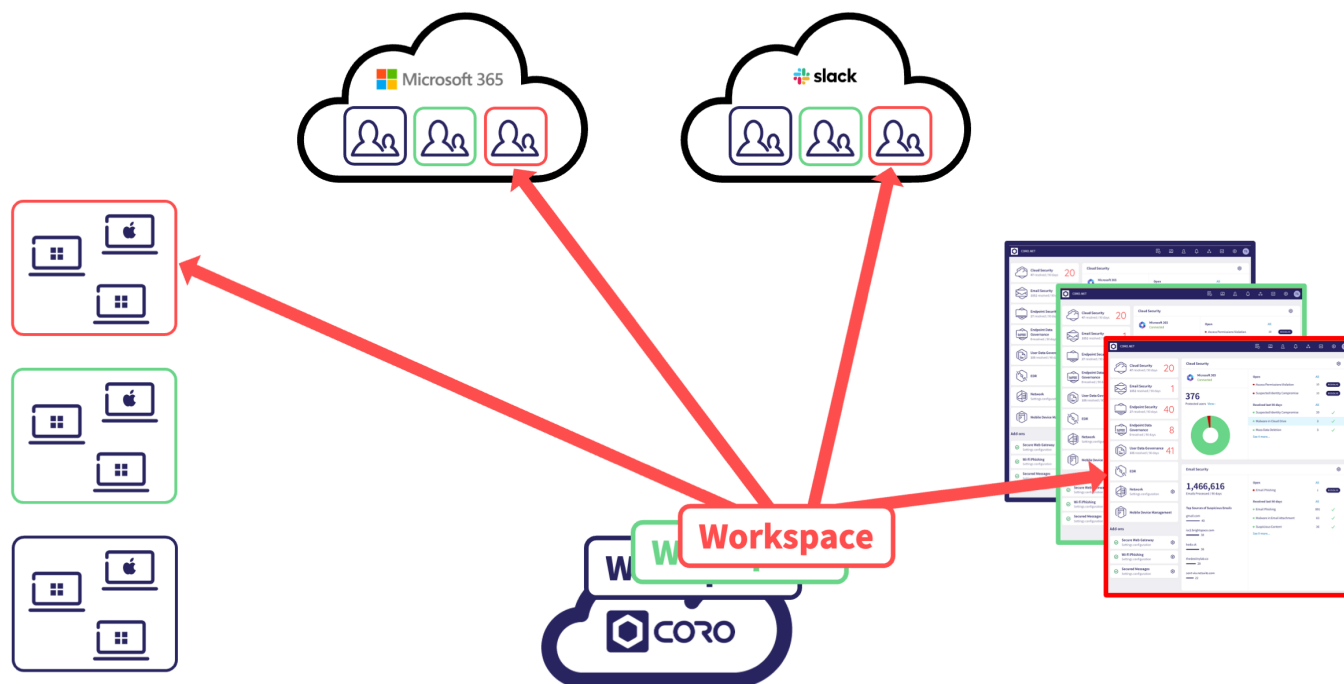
Microsoft 365

slack

Workspace

CORO

Cloud Security 20

Email Security 1

Endpoint Security 40

Endpoint Data Governance 8

User Data Governance 41

EDR

Network

Mobile Device Management

Add-ons

Secure Web Gateway

Wi-Fi Phishing

Secured Messages

Cloud Security

Microsoft 365

376

Email Security

1,466,616

Top Sources of Suspicious Emails

Open

Resolved last 90 days